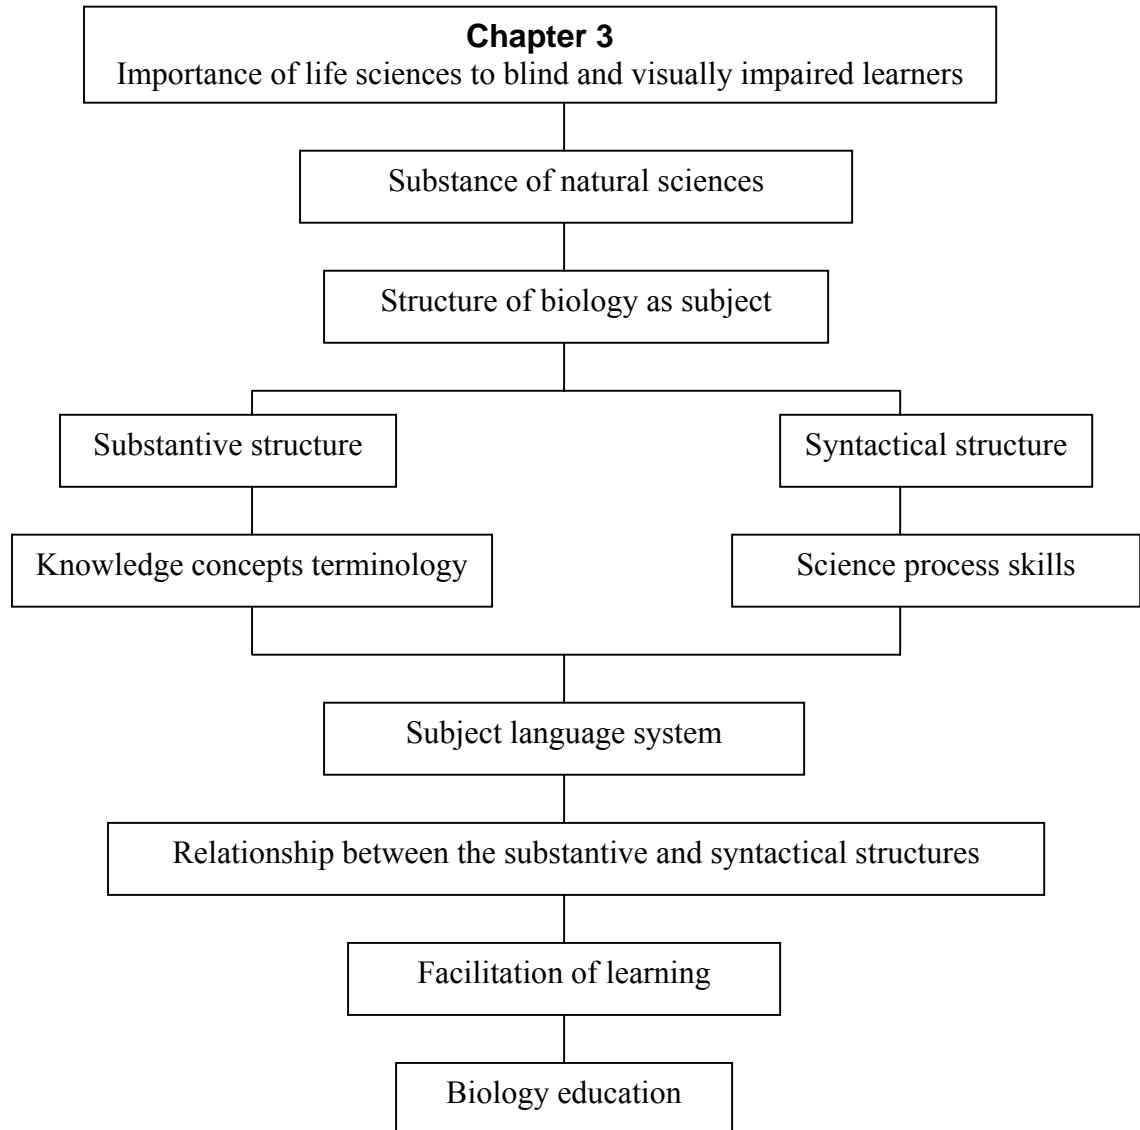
Chapter 3
Importance of life sciences to blind and visually impaired learners

Substance of natural sciences

Structure of biology as subject

Substantive structure

Syntactical structure

Knowledge concepts terminology

Science process skills

Subject language system

Relationship between the substantive and syntactical structures

Facilitation of learning

Biology education